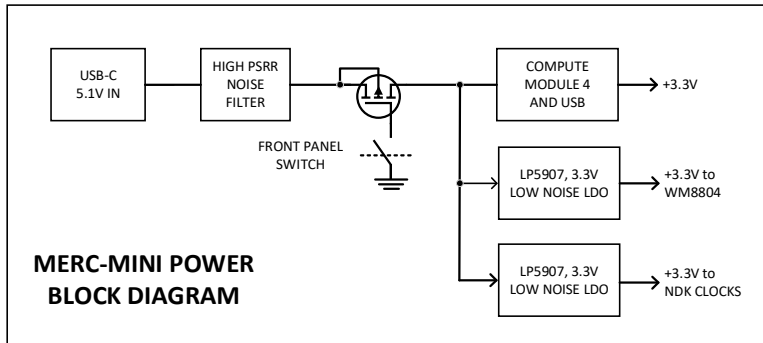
USB-C
5.1V IN

HIGH PSRR
NOISE
FILTER

FRONT PANEL
SWITCH

COMPUTE
MODULE 4
AND USB

+3.3V

LP5907, 3.3V
LOW NOISE LDO

+3.3V to
WM8804

LP5907, 3.3V
LOW NOISE LDO

+3.3V to
NDK CLOCKS

MERC-MINI POWER
BLOCK DIAGRAM